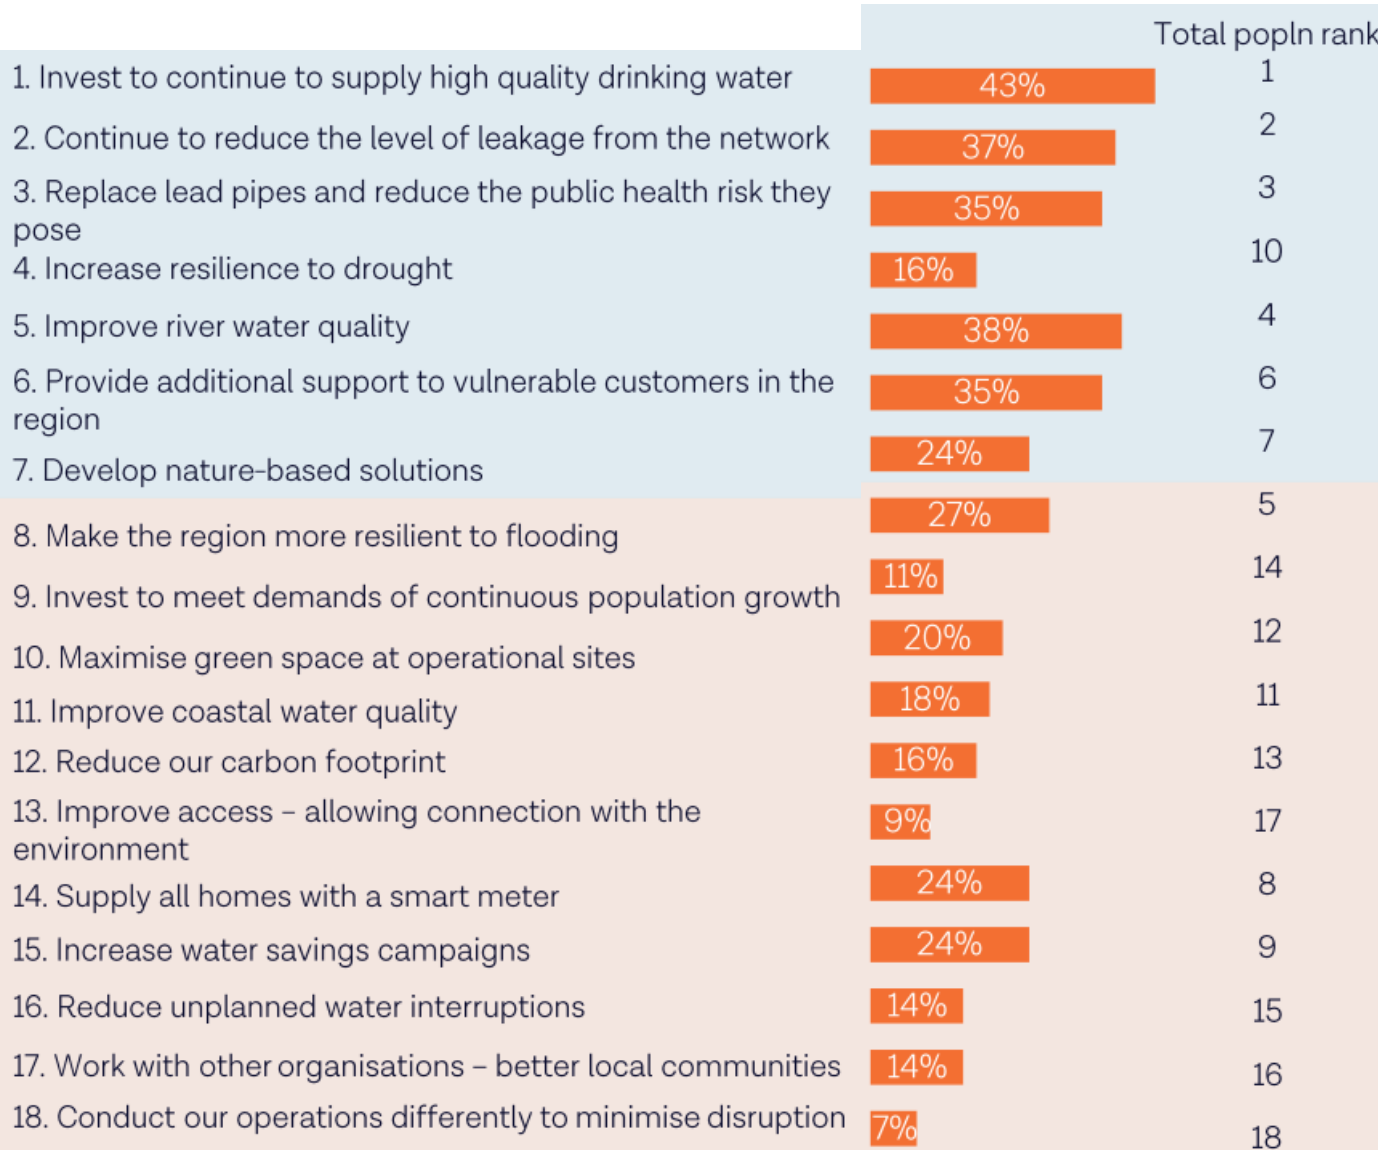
| | | Total popln rank |
|---|---|---|
| 1. Invest to continue to supply high quality drinking water | 43% | 1 |
| 2. Continue to reduce the level of leakage from the network | 37% | 2 |
| 3. Replace lead pipes and reduce the public health risk they pose | 35% | 3 |
| 4. Increase resilience to drought | 16% | 10 |
| 5. Improve river water quality | 38% | 4 |
| 6. Provide additional support to vulnerable customers in the region | 35% | 6 |
| 7. Develop nature-based solutions | 24% | 7 |
| 8. Make the region more resilient to flooding | 27% | 5 |
| 9. Invest to meet demands of continuous population growth | 11% | 14 |
| 10. Maximise green space at operational sites | 20% | 12 |
| 11. Improve coastal water quality | 18% | 11 |
| 12. Reduce our carbon footprint | 16% | 13 |
| 13. Improve access – allowing connection with the environment | 9% | 17 |
| 14. Supply all homes with a smart meter | 24% | 8 |
| 15. Increase water savings campaigns | 24% | 9 |
| 16. Reduce unplanned water interruptions | 14% | 15 |
| 17. Work with other organisations – better local communities | 14% | 16 |
| 18. Conduct our operations differently to minimise disruption | 7% | 18 |